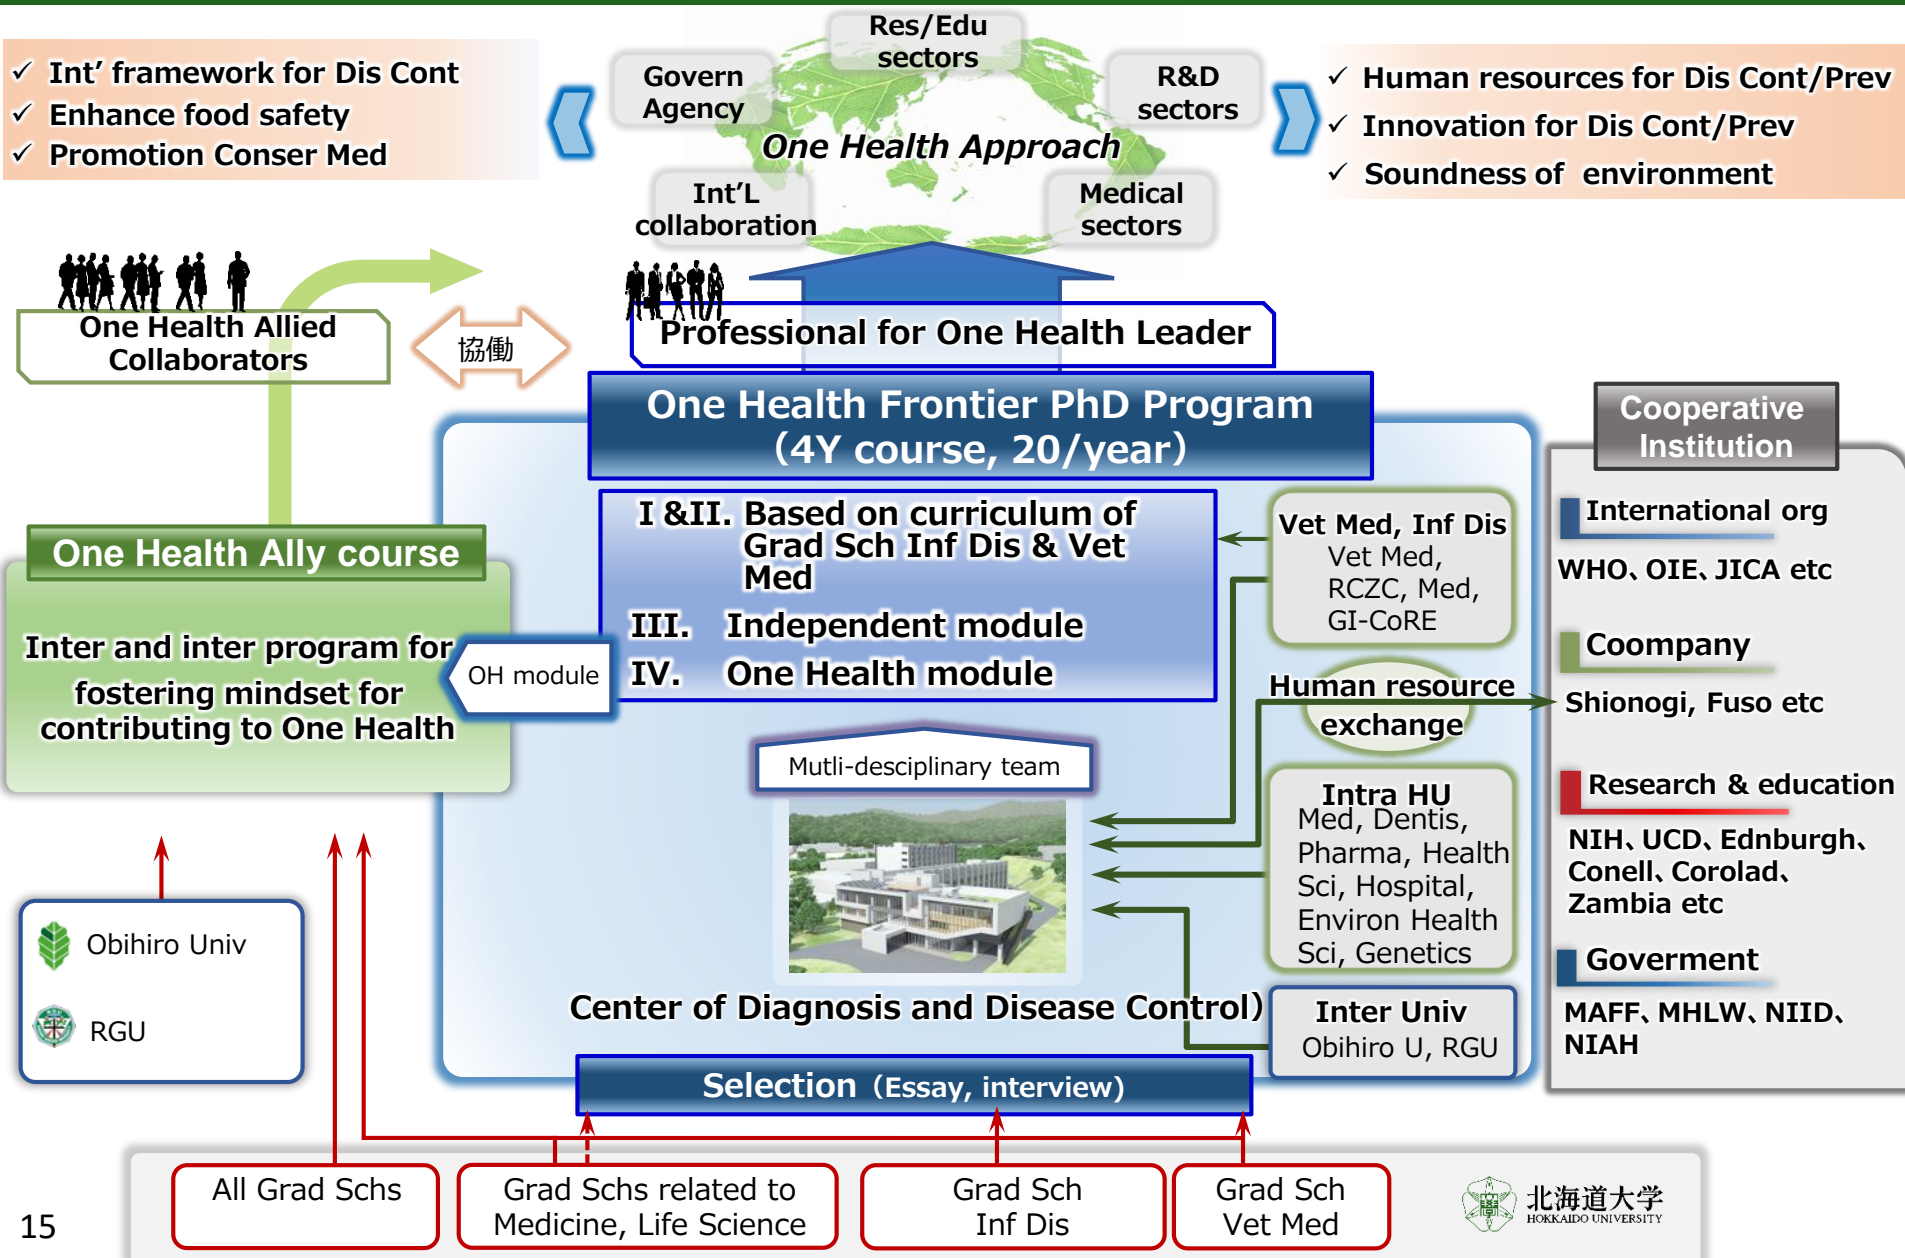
✓ Int' framework for Dis Cont
✓ Enhance food safety
✓ Promotion Conser Med

Res/Edu sectors
Govern Agency
R&D sectors
One Health Approach
Int'L collaboration
Medical sectors

✓ Human resources for Dis Cont/Prev
✓ Innovation for Dis Cont/Prev
✓ Soundness of environment

One Health Allied Collaborators

協働

Professional for One Health Leader

One Health Frontier PhD Program
(4Y course, 20/year)

Cooperative Institution

I &II. Based on curriculum of Grad Sch Inf Dis & Vet Med
III. Independent module
IV. One Health module

Vet Med, Inf Dis
Vet Med, RCZC, Med, GI-CoRE

International org
WHO、OIE、JICA etc

One Health Ally course

Inter and inter program for fostering mindset for contributing to One Health

OH module

Human resource exchange

Coompany
Shionogi, Fuso etc

Mutli-desciplinary team

Intra HU
Med, Dentis, Pharma, Health Sci, Hospital, Environ Health Sci, Genetics

Research & education
NIH、UCD、Ednburgh、Conell、Corolad、Zambia etc

Obihiro Univ
RGU

Center of Diagnosis and Disease Control)

Inter Univ
Obihiro U, RGU

Govermment
MAFF、MHLW、NIID、NIAH

Selection (Essay, interview)

All Grad Schs
Grad Schs related to Medicine, Life Science
Grad Sch Inf Dis
Grad Sch Vet Med

15

北海道大学
HOKKAIDO UNIVERSITY